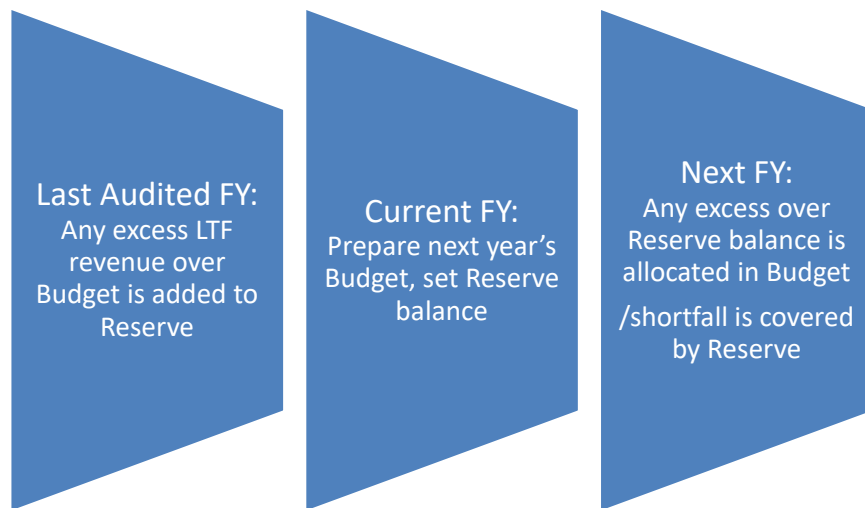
Last Audited FY:
Any excess LTF revenue over Budget is added to Reserve

Current FY:
Prepare next year’s Budget, set Reserve balance

Next FY:
Any excess over Reserve balance is allocated in Budget

/shortfall is covered by Reserve